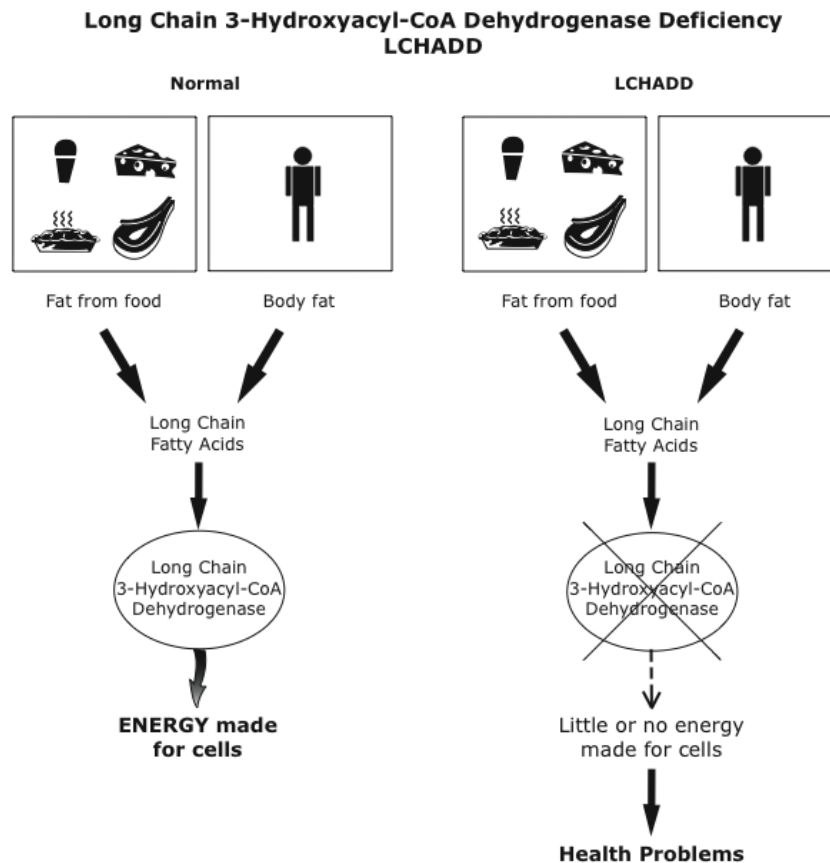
Long Chain 3-Hydroxyacyl-CoA Dehydrogenase Deficiency
LCHADD

Normal

Fat from food

Body fat

Long Chain Fatty Acids

Long Chain 3-Hydroxyacyl-CoA Dehydrogenase

ENERGY made for cells

LCHADD

Fat from food

Body fat

Long Chain Fatty Acids

Long Chain 3-Hydroxyacyl-CoA Dehydrogenase

Little or no energy made for cells

Health Problems